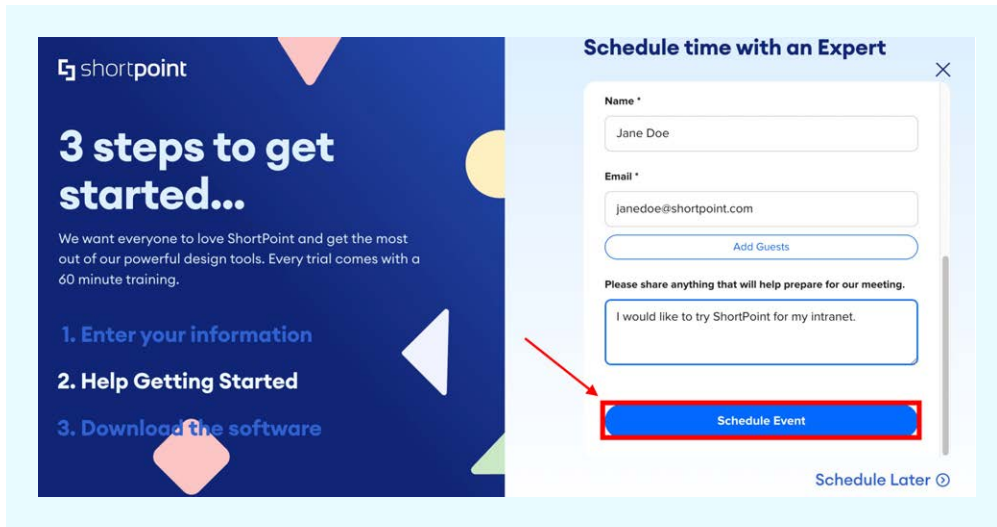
shortpoint

3 steps to get started...

We want everyone to love ShortPoint and get the most out of our powerful design tools. Every trial comes with a 60 minute training.

1. Enter your information

2. Help Getting Started

3. Download the software

Schedule time with an Expert

×

Name *

Jane Doe

Email *

janedoe@shortpoint.com

Add Guests

Please share anything that will help prepare for our meeting.

I would like to try ShortPoint for my intranet.

Schedule Event

Schedule Later